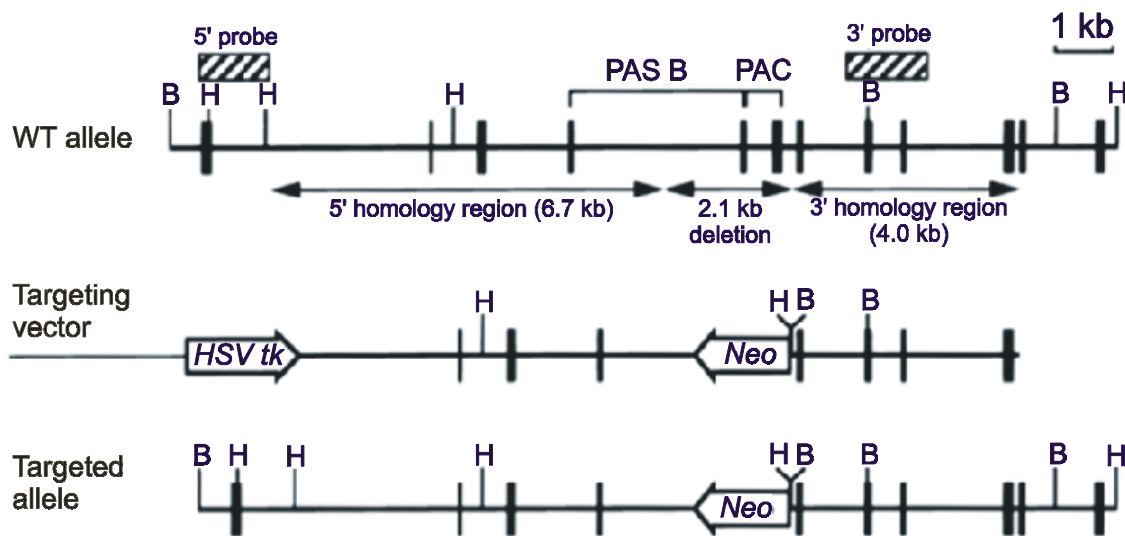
5' probe

1 kb

3' probe

PAS B

PAC

B H H H B B H

WT allele

5' homology region (6.7 kb)

2.1 kb deletion

3' homology region (4.0 kb)

Targeting vector

H

H B B

HSV tk

Neo

Targeted allele

B H H H H B B B H

Neo